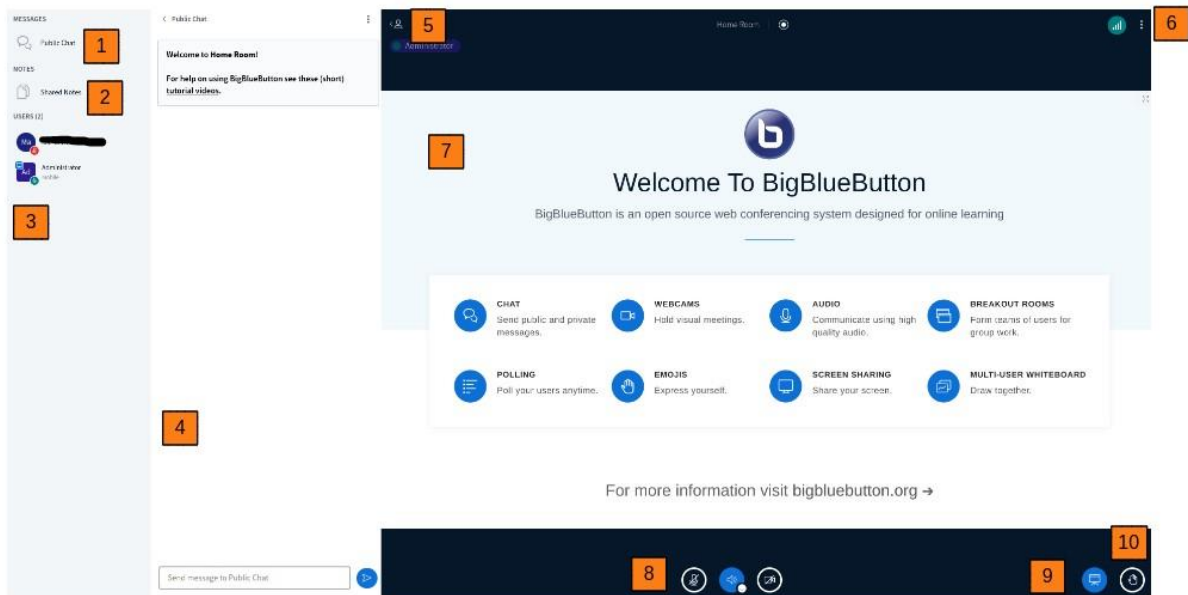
MESSAGES

Public Chat

1

NOTES

Shared Notes

2

USERS (2)

Mu

Ad Administrator

3

< Public Chat

Welcome to Home Room!

For help on using BigBlueButton see these (short) tutorial videos.

4

Send message to Public Chat

5

Home Room

Administrator

6

7

Welcome To BigBlueButton

BigBlueButton is an open source web conferencing system designed for online learning

CHAT
Send public and private messages.

WEBCAMS
Hold visual meetings.

AUDIO
Communicate using high quality audio.

BREAKOUT ROOMS
Form teams of users for group work.

POLLING
Poll your users anytime.

EMOJIS
Express yourself.

SCREEN SHARING
Share your screen.

MULTI-USER WHITEBOARD
Draw together.

For more information visit bigbluebutton.org →

8

9

10